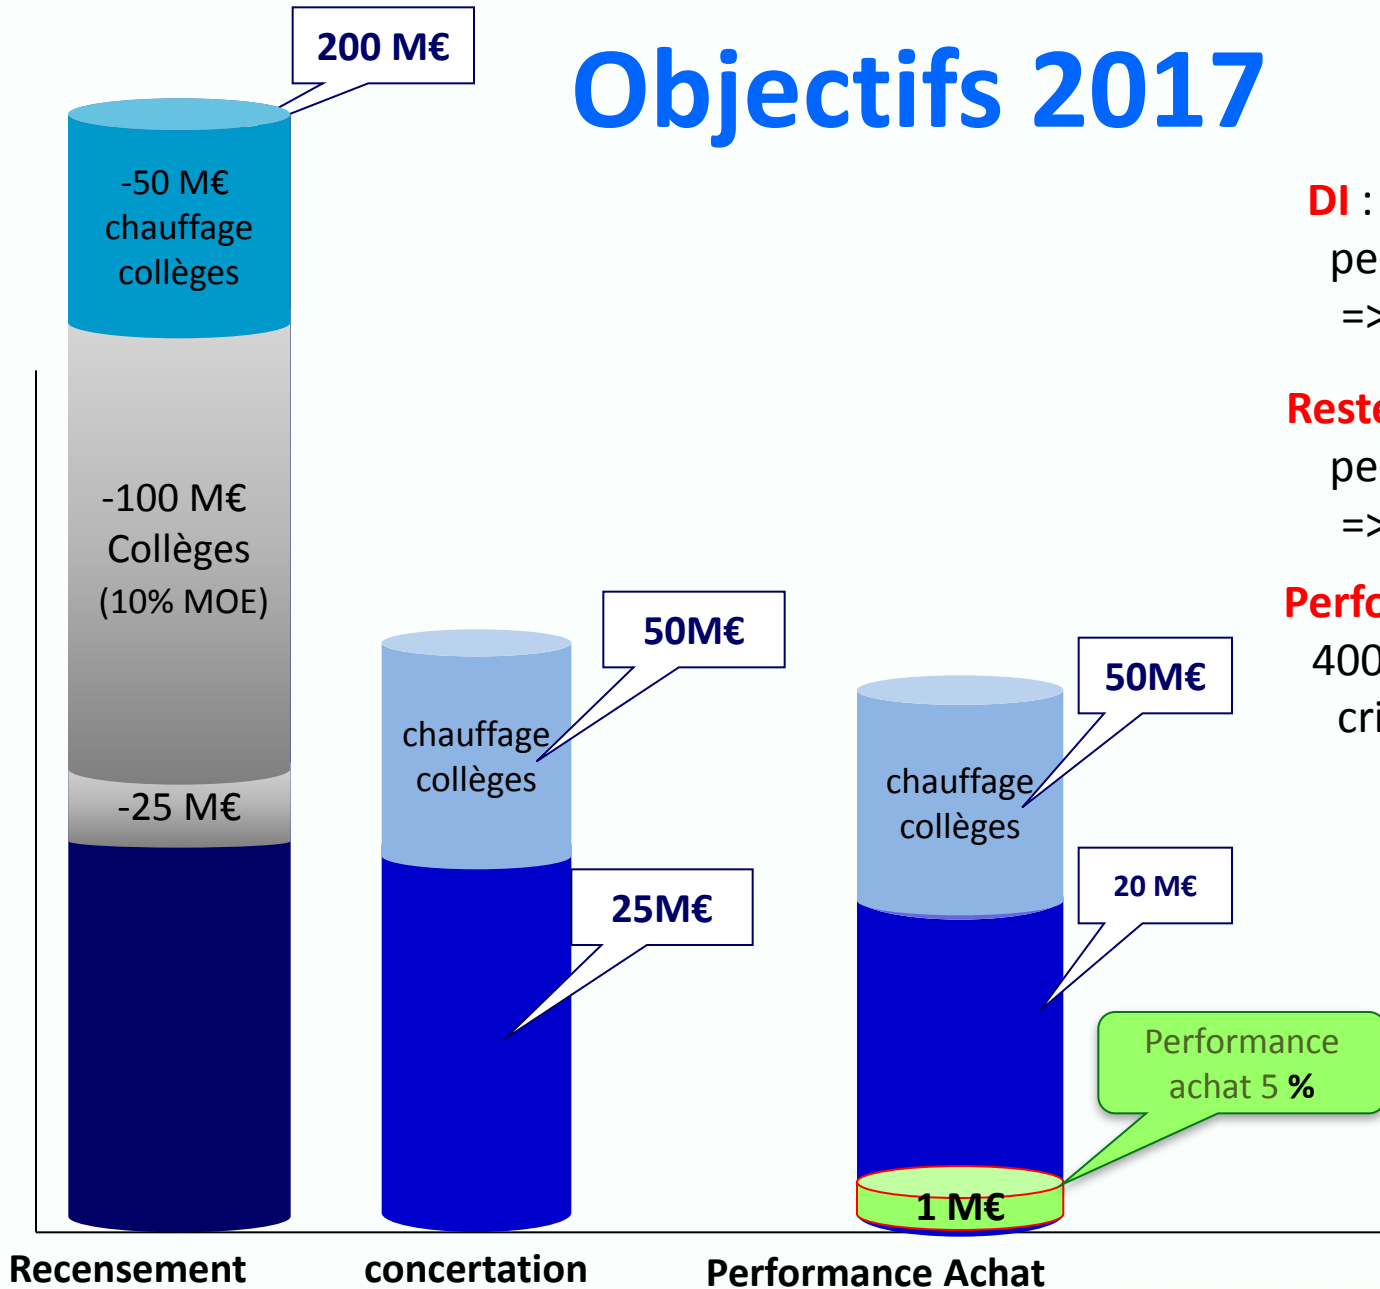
Objectifs 2017

200 M€

-50 M€ chauffage collèges

-100 M€ Collèges (10% MOE)

-25 M€

50M€

chauffage collèges

25M€

50M€

chauffage collèges

20 M€

Performance achat 5 %

1 M€

Recensement

concertation

Performance Achat

DI :

pe

=>

Reste

pe

=>

Perfo

400

cri